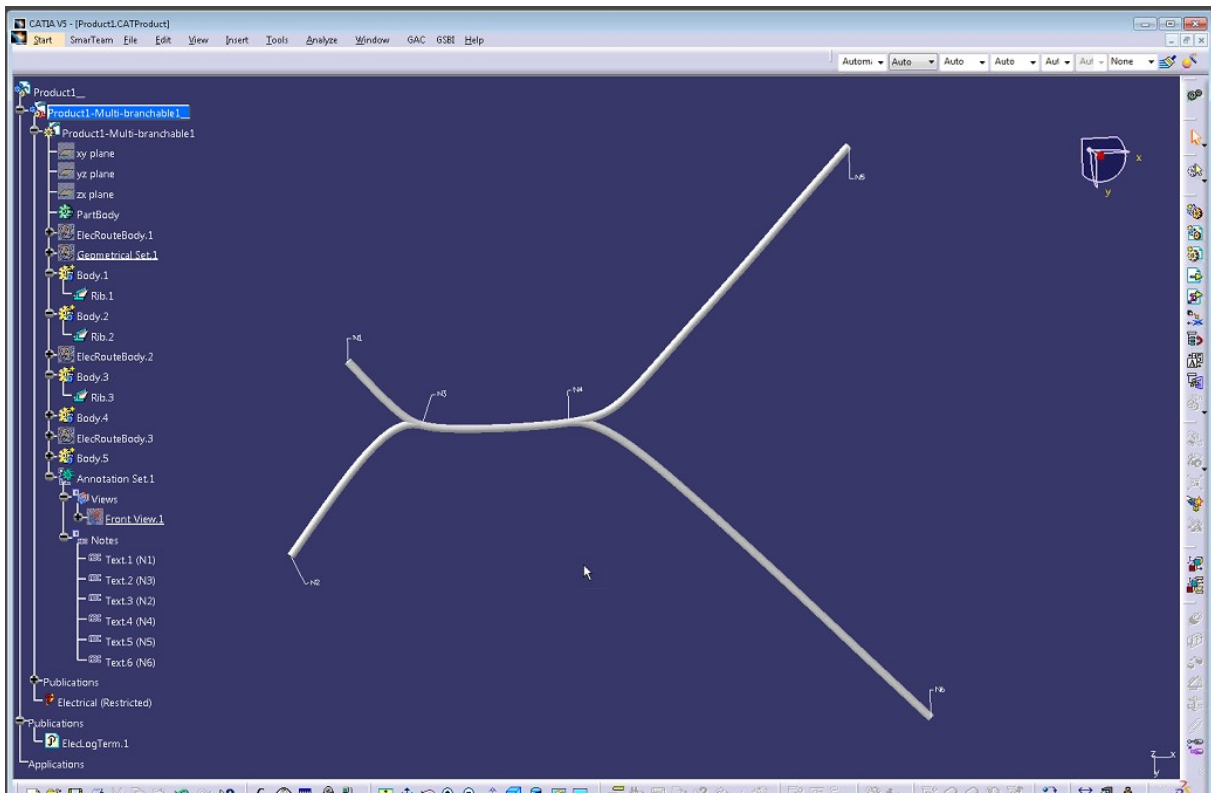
CATIA V5 - [Product1.CATProduct]
Start SmarTeam File Edit View Insert Tools Analyze Window GAC GSBI Help

Autom. Auto Auto Auto Aut Aut None

Product1__
Product1-Multi-branchable1__
Product1-Multi-branchable1
xy plane
yz plane
zx plane
PartBody
ElecRouteBody.1
Geometrical Set.1
Body.1
Rib.1
Body.2
Rib.2
ElecRouteBody.2
Body.3
Rib.3
Body.4
ElecRouteBody.3
Body.5
Annotation Set.1
Views
Front View.1
Notes
Text.1 (N1)
Text.2 (N3)
Text.3 (N2)
Text.4 (N4)
Text.5 (N5)
Text.6 (N6)
Publications
Electrical (Restricted)
Publications
ElecLogTerm.1
Applications

N1
N3
N4
N5
N2
N6

x
y
z